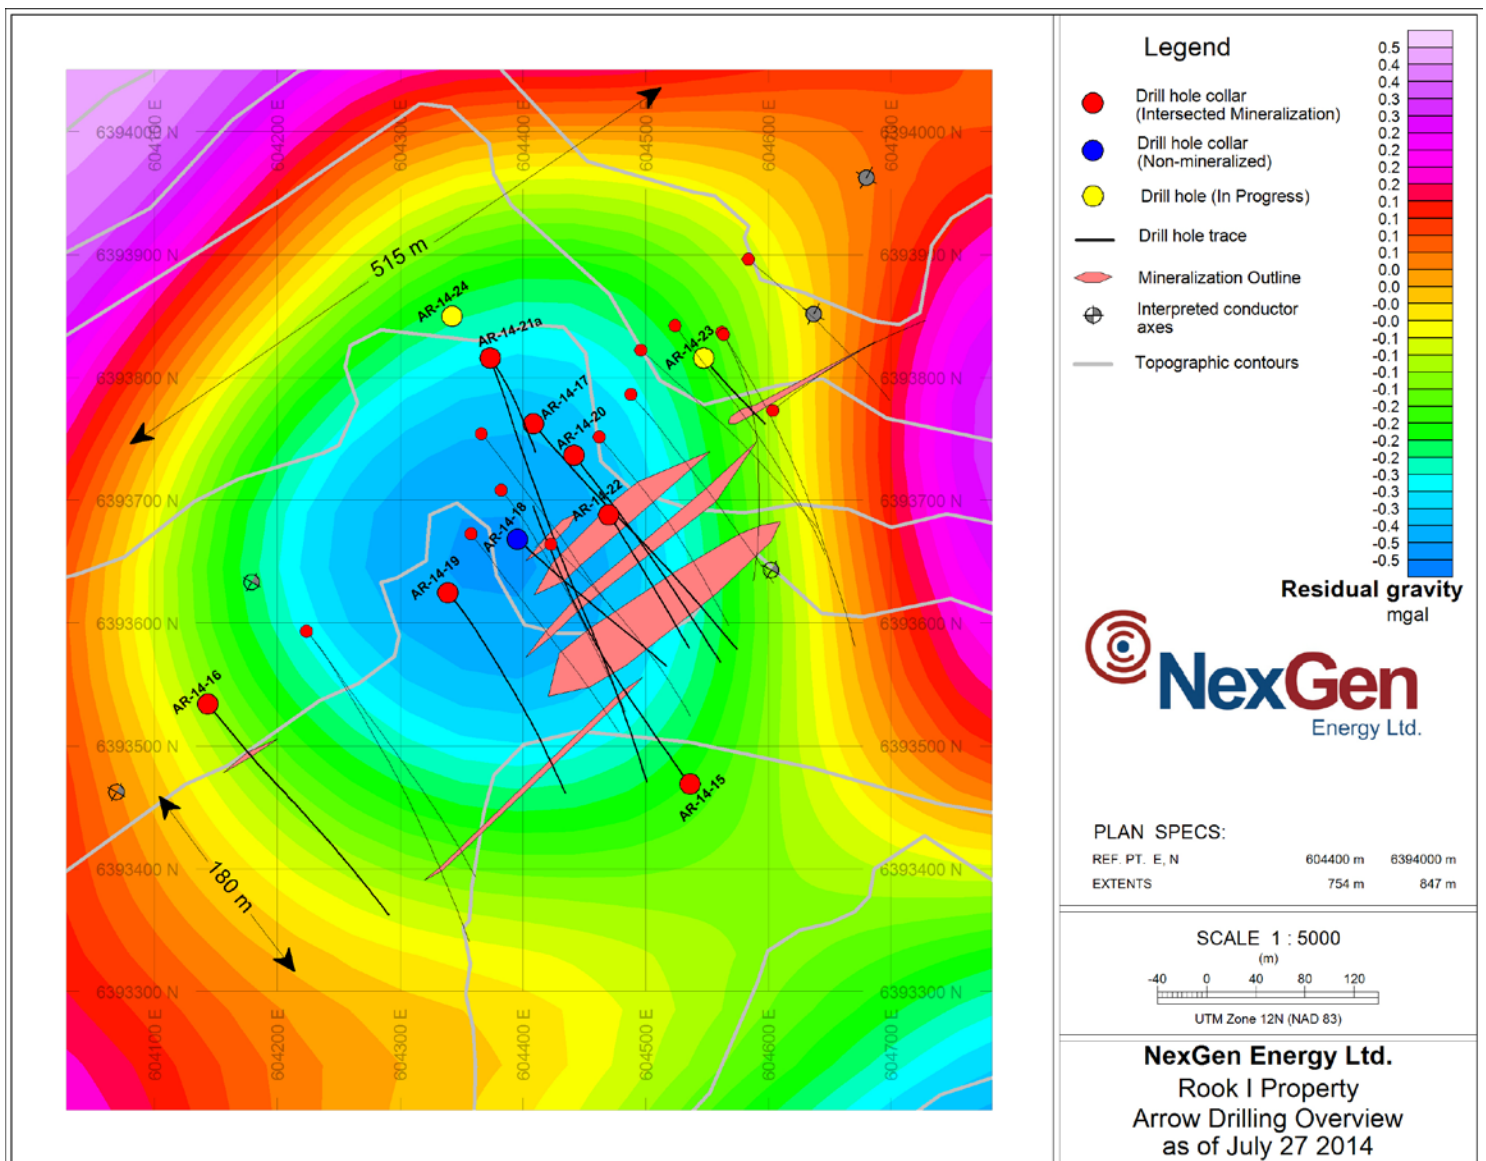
6394000 N
6393900 N
6393800 N
6393700 N
6393600 N
6393500 N
6393400 N
6393300 N
6394000 N
6393900 N
6393800 N
6393700 N
6393600 N
6393500 N
6393400 N
6393300 N
604100 E
604200 E
604300 E
604400 E
604500 E
604600 E
604700 E
604100 E
604200 E
604300 E
604400 E
604500 E
604600 E
604700 E

515 m
180 m

AR-14-24
AR-14-21a
AR-14-23
AR-14-17
AR-14-20
AR-14-22
AR-14-18
AR-14-19
AR-14-16
AR-14-15

Legend
Drill hole collar (Intersected Mineralization)
Drill hole collar (Non-mineralized)
Drill hole (In Progress)
Drill hole trace
Mineralization Outline
Interpreted conductor axes
Topographic contours

0.5
0.4
0.4
0.3
0.3
0.2
0.2
0.2
0.2
0.1
0.1
0.1
0.1
0.0
0.0
-0.0
-0.0
-0.1
-0.1
-0.1
-0.1
-0.2
-0.2
-0.2
-0.2
-0.3
-0.3
-0.3
-0.4
-0.5
-0.5

Residual gravity
mgal

NexGen
Energy Ltd.

PLAN SPECS:
REF. PT. E, N 604400 m 6394000 m
EXTENTS 754 m 847 m

SCALE 1 : 5000
(m)
-40 0 40 80 120
UTM Zone 12N (NAD 83)

NexGen Energy Ltd.
Rook I Property
Arrow Drilling Overview
as of July 27 2014